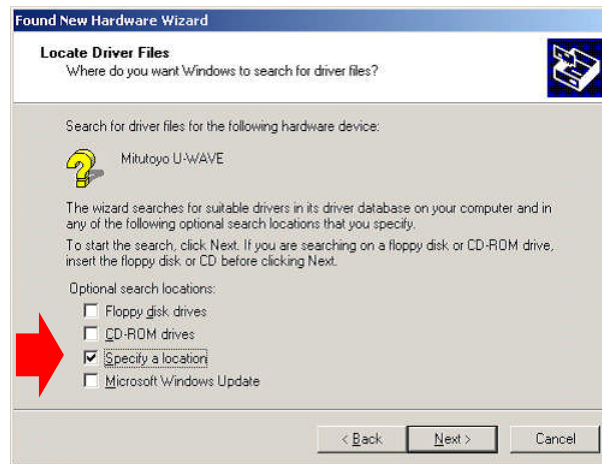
Found New Hardware Wizard

Locate Driver Files
Where do you want Windows to search for driver files?

Search for driver files for the following hardware device:

Mitutoyo U-WAVE

The wizard searches for suitable drivers in its driver database on your computer and in any of the following optional search locations that you specify.

To start the search, click Next. If you are searching on a floppy disk or CD-ROM drive, insert the floppy disk or CD before clicking Next.

Optional search locations:
Floppy disk drives
CD-ROM drives
Specify a location
Microsoft Windows Update

< Back
Next >
Cancel